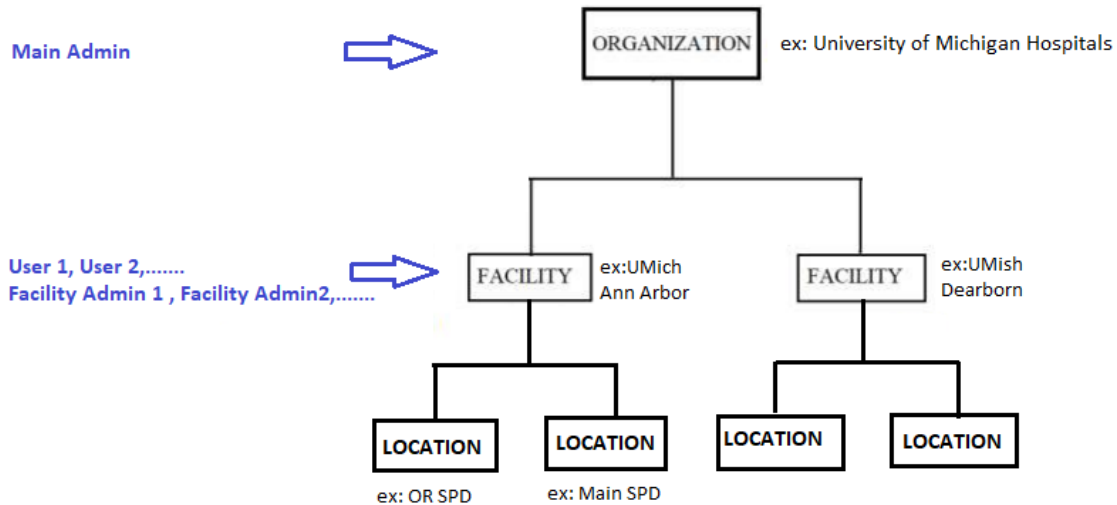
Main Admin

ORGANIZATION

ex: University of Michigan Hospitals

User 1, User 2,.......
Facility Admin 1 , Facility Admin2,.......

FACILITY

ex:UMich Ann Arbor

FACILITY

ex:UMish Dearborn

LOCATION

ex: OR SPD

LOCATION

ex: Main SPD

LOCATION

LOCATION